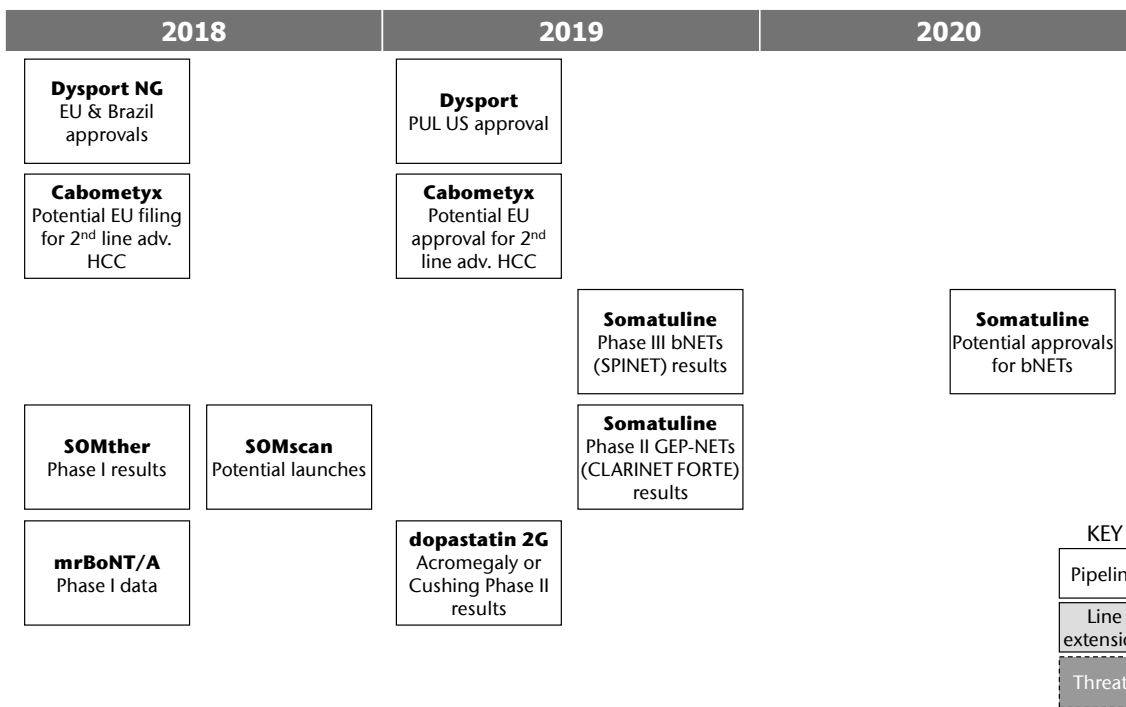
| 2018 | 2019 | 2020 |
|---|---|---|

**Dysport NG**
EU & Brazil approvals

**Cabometyx**
Potential EU filing for 2$^{nd}$ line adv. HCC

**SOMther**
Phase I results

**SOMscan**
Potential launches

**mrBoNT/A**
Phase I data

**Dysport**
PUL US approval

**Cabometyx**
Potential EU approval for 2$^{nd}$ line adv. HCC

**Somatuline**
Phase III bNETs (SPINET) results

**Somatuline**
Phase II GEP-NETs (CLARINET FORTE) results

**dopastatin 2G**
Acromegaly or Cushing Phase II results

**Somatuline**
Potential approvals for bNETs

KEY
Pipelin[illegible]
Line extensio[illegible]
Threat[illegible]